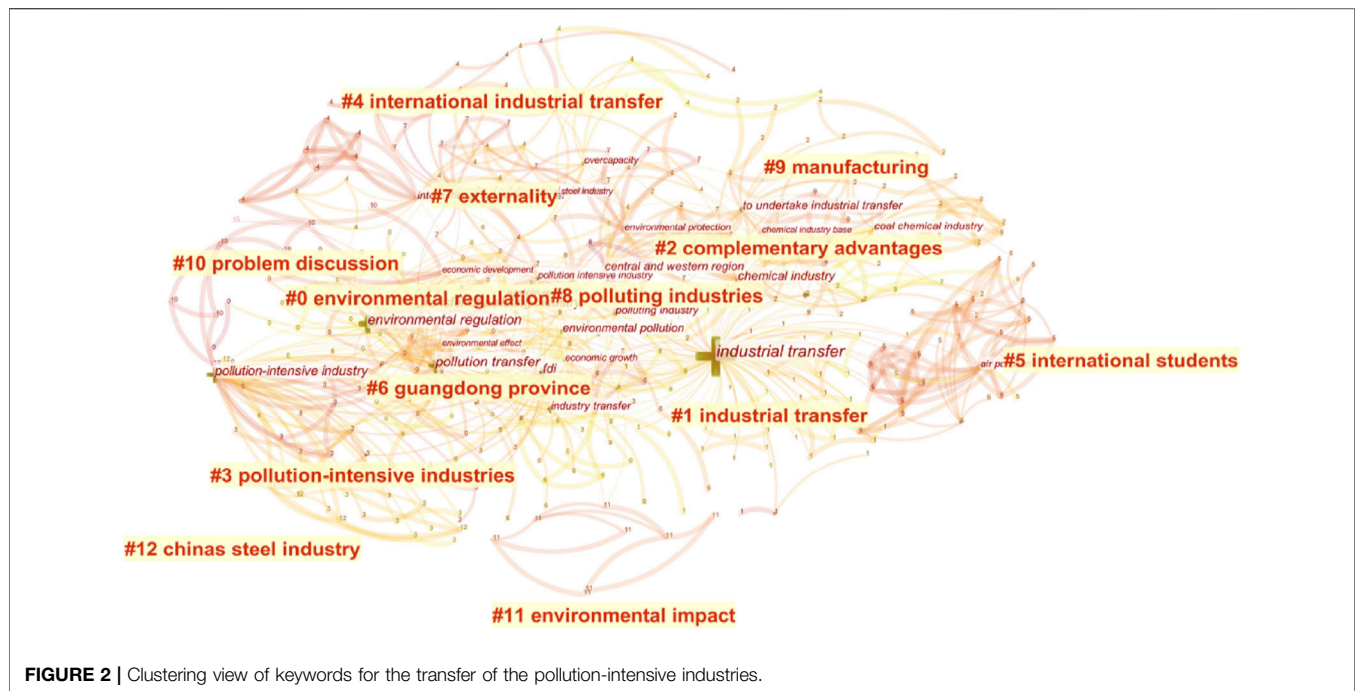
#4 international industrial transfer

#9 manufacturing

overcapacity

#7 externality

steel industry

to undertake industrial transfer

environmental protection

chemical industry base

coal chemical industry

#2 complementary advantages

#10 problem discussion

economic development

pollution intensive industry

central and western region

chemical industry

#0 environmental regulation

#8 polluting industries

polluting industry

environmental regulation

environmental pollution

environmental effect

industrial transfer

pollution transfer

fdi

economic growth

pollution-intensive industry

air pc

#5 international students

#6 guangdong province

industry transfer

#1 industrial transfer

#3 pollution-intensive industries

#12 chinas steel industry

#11 environmental impact

FIGURE 2 | Clustering view of keywords for the transfer of the pollution-intensive industries.